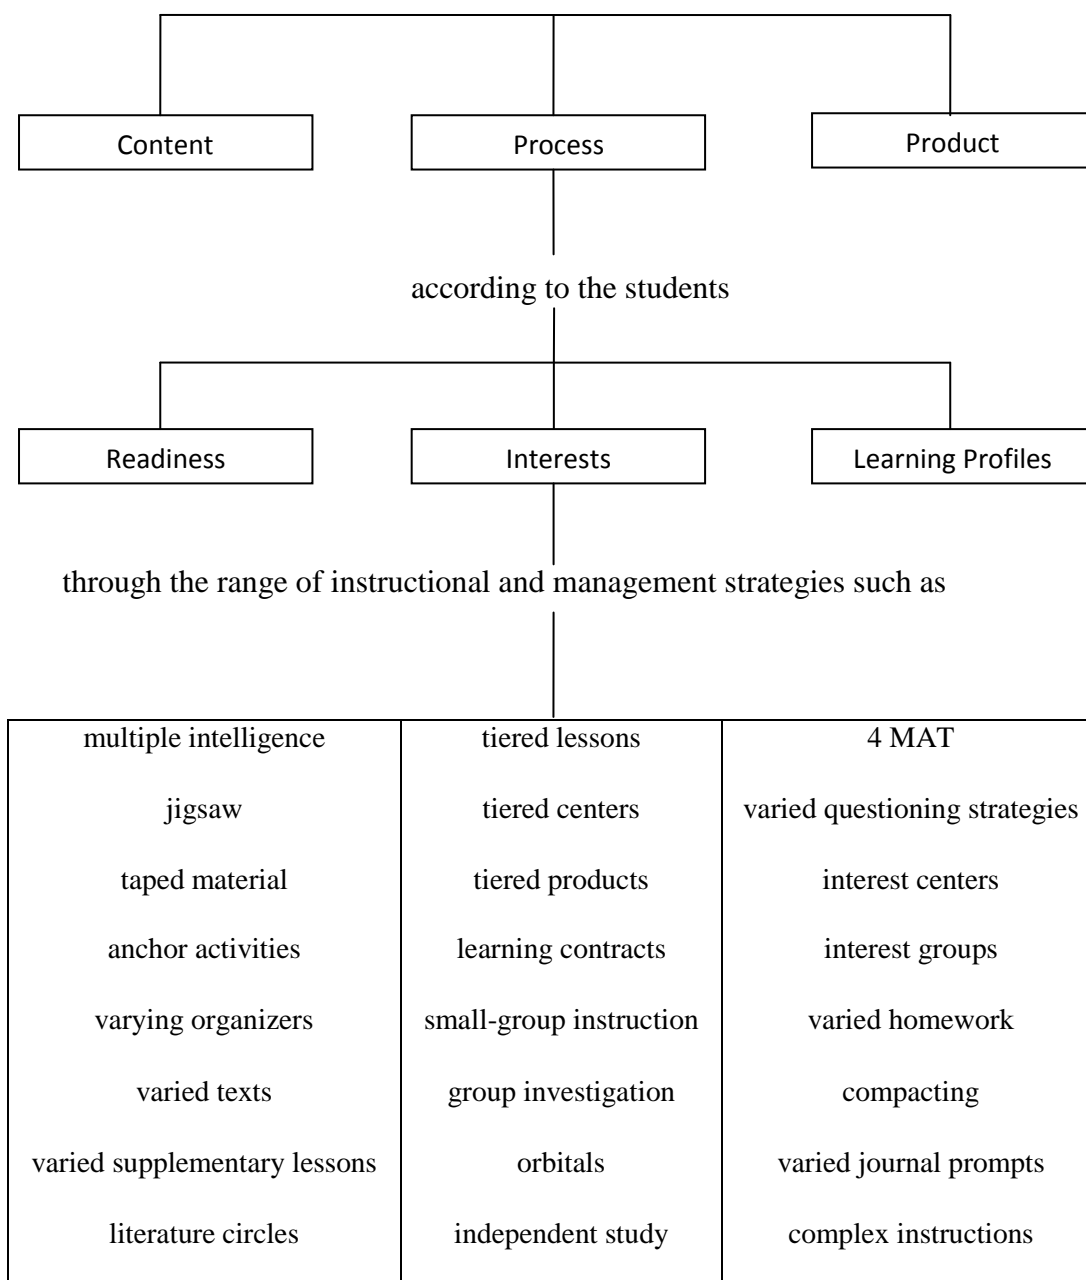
Content

Process

Product

according to the students

Readiness

Interests

Learning Profiles

through the range of instructional and management strategies such as

| multiple intelligence | tiered lessons | 4 MAT |
|---|---|---|
| jigsaw | tiered centers | varied questioning strategies |
| taped material | tiered products | interest centers |
| anchor activities | learning contracts | interest groups |
| varying organizers | small-group instruction | varied homework |
| varied texts | group investigation | compacting |
| varied supplementary lessons | orbitals | varied journal prompts |
| literature circles | independent study | complex instructions |